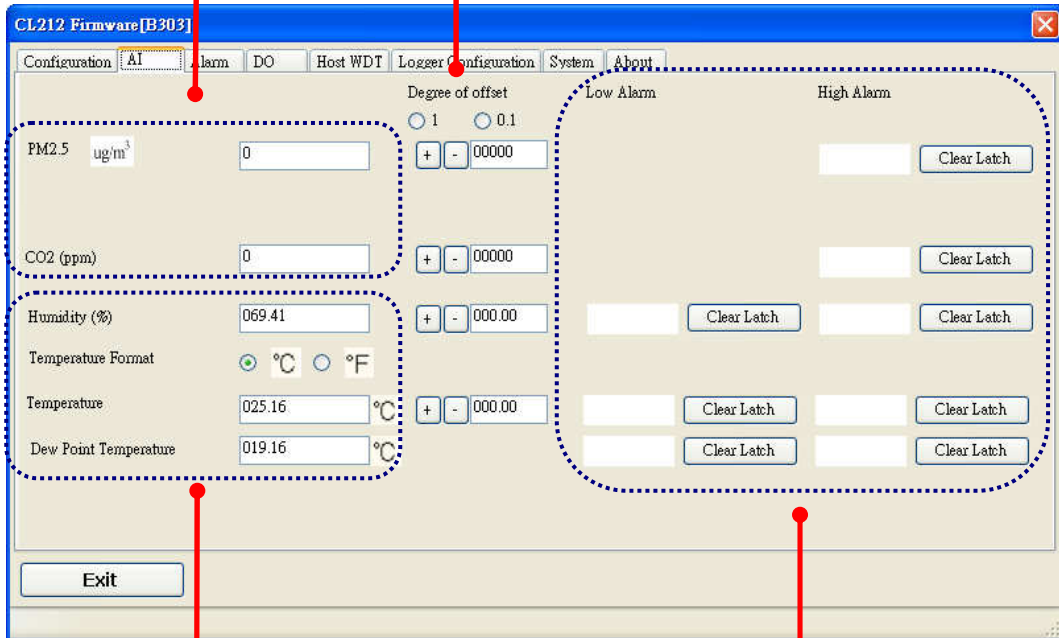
CL212 Firmware[B303]

Configuration | AI | Alarm | DO | Host WDT | Logger Configuration | System | About

Degree of offset
1   0.1

Low Alarm   High Alarm

PM2.5 ug/m$^3$ 0   + - 00000   Clear Latch

CO2 (ppm) 0   + - 00000   Clear Latch

Humidity (%) 069.41   + - 000.00   Clear Latch   Clear Latch

Temperature Format   °C   °F

Temperature 025.16 °C   + - 000.00   Clear Latch   Clear Latch

Dew Point Temperature 019.16 °C   Clear Latch   Clear Latch

Exit